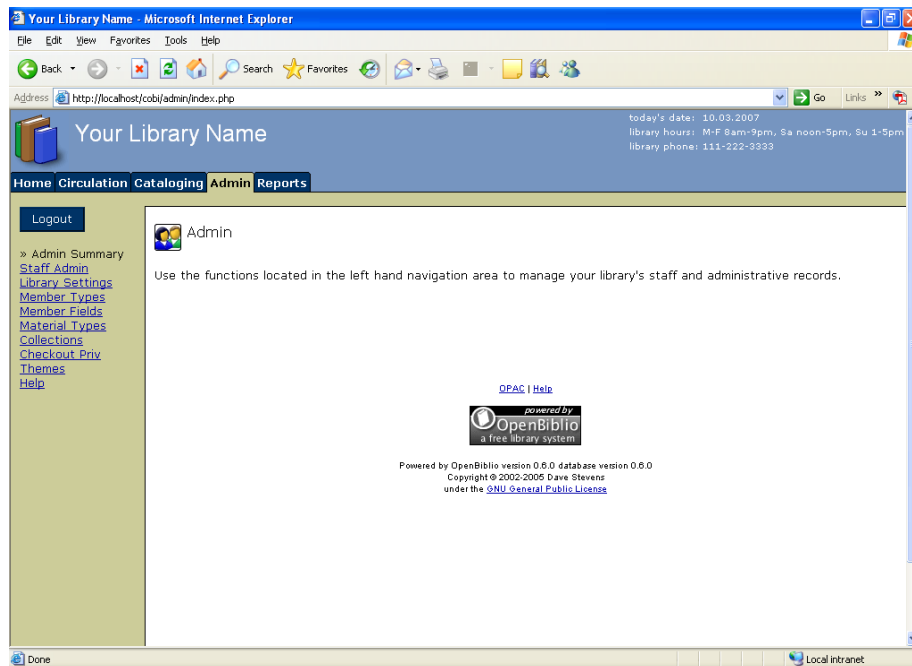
Your Library Name - Microsoft Internet Explorer

File Edit View Favorites Tools Help

Back Search Favorites

Address http://localhost/cobi/admin/index.php Go Links »

Your Library Name

today's date: 10.03.2007
library hours: M-F 8am-9pm, Sa noon-5pm, Su 1-5pm
library phone: 111-222-3333

Home Circulation Cataloging Admin Reports

Logout

» Admin Summary
Staff Admin
Library Settings
Member Types
Member Fields
Material Types
Collections
Checkout Priv
Themes
Help

Admin

Use the functions located in the left hand navigation area to manage your library's staff and administrative records.

OPAC | Help

powered by
OpenBiblio
a free library system

Powered by OpenBiblio version 0.6.0 database version 0.6.0
Copyright © 2002-2005 Dave Stevens
under the GNU General Public License

Done

Local intranet